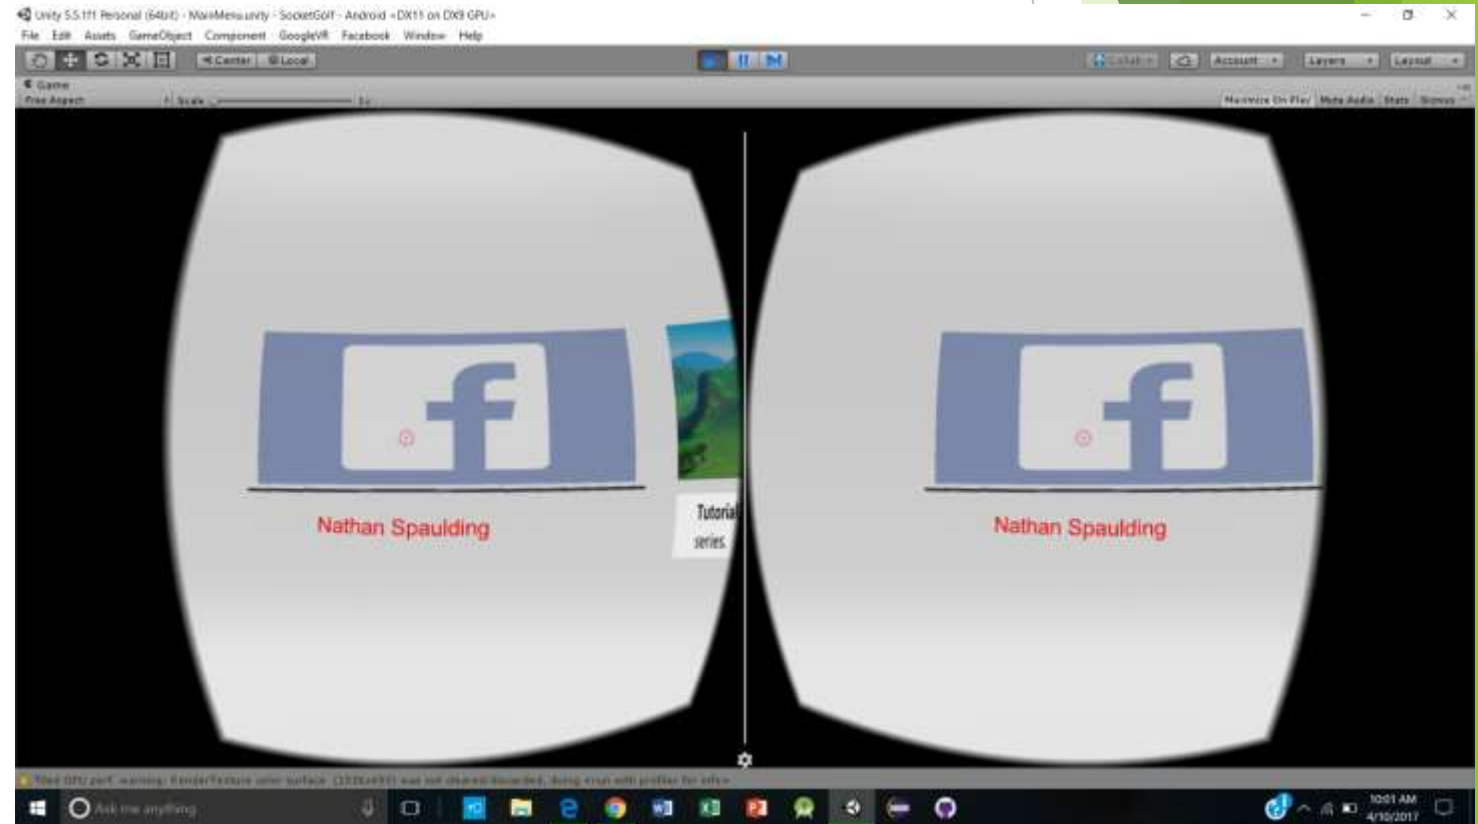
Unity 5.5.1f1 Personal (64bit) - MainMenu.unity - SocketGolf - Android <DX11 on DX9 GPU>

File Edit Assets GameObject Component GoogleVR Facebook Window Help

Center Local

Collab Account Layers Layout

Game

Free Aspect Scale 1x

Maximize On Play Mute Audio Stats Gizmos

f

Nathan Spaulding

Tutorial series

f

Nathan Spaulding

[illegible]

Ask me anything

10:01 AM 4/10/2017